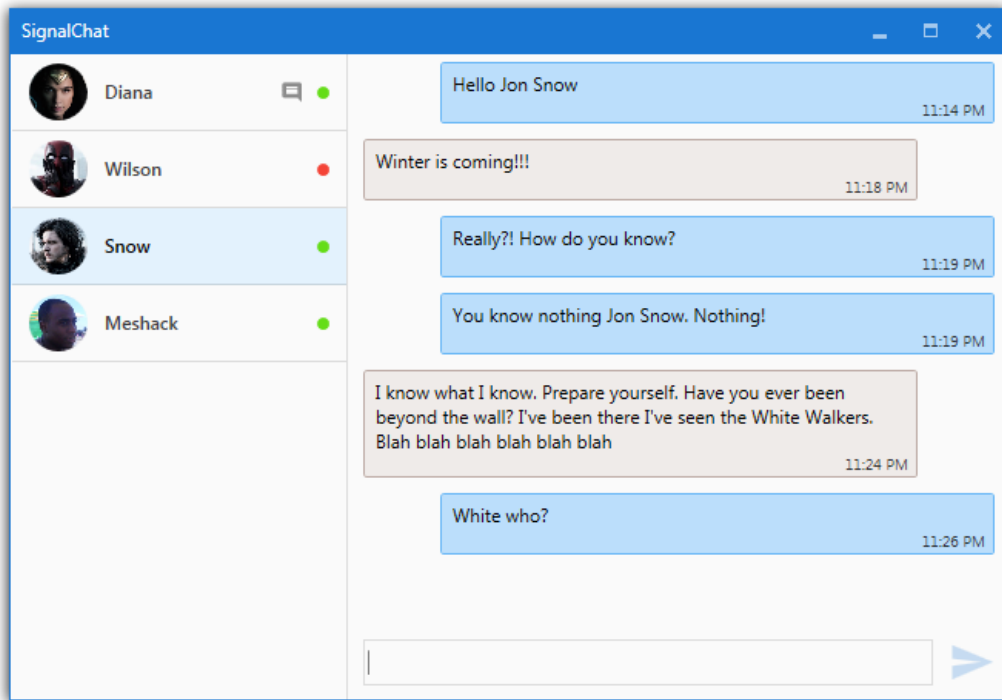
SignalChat

Diana

Wilson

Snow

Meshack

Hello Jon Snow
11:14 PM

Winter is coming!!!
11:18 PM

Really?! How do you know?
11:19 PM

You know nothing Jon Snow. Nothing!
11:19 PM

I know what I know. Prepare yourself. Have you ever been beyond the wall? I've been there I've seen the White Walkers. Blah blah blah blah blah blah
11:24 PM

White who?
11:26 PM